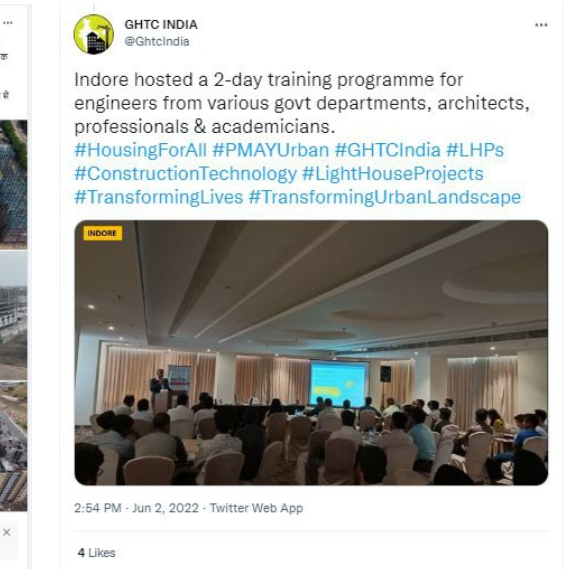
GHTC INDIA
@GhtcIndia

...

Indore hosted a 2-day training programme for engineers from various govt departments, architects, professionals & academicians. #HousingForAll #PMAYUrban #GHTCIndia #LHPs #ConstructionTechnology #LightHouseProjects #TransformingLives #TransformingUrbanLandscape

INDORE

2:54 PM · Jun 2, 2022 · Twitter Web App

4 Likes